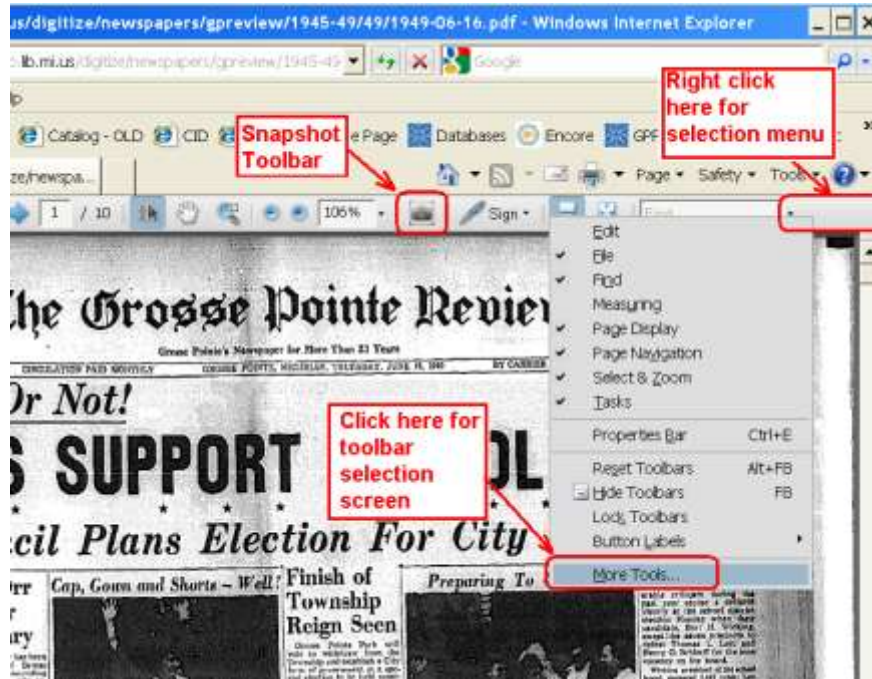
us/digitize/newspapers/gpreview/1945-49/49/1949-06-16.pdf - Windows Internet Explorer

lib.mi.us/digitize/newspapers/gpreview/1945-49 Google

Catalog - OLD CID e Page Databases Encore GPF

ze/newspa...

Page Safety Tools

1 / 10 106% Sign Find

Snapshot Toolbar

Right click here for selection menu

Click here for toolbar selection screen

Edit
File
Find
Measuring
Page Display
Page Navigation
Select & Zoom
Tasks
Properties Bar Ctrl+E
Reset Toolbars Alt+F8
Hide Toolbars F8
Lock Toolbars
Button Labels
More Tools...

The Grosse Pointe Review

Grosse Pointe's Newspaper for More Than 21 Years

CIRCULATION PAID MONTHLY GROSSE POINTE, MICHIGAN, THURSDAY, JUNE 16, 1949 BY CARRIER

Or Not!

S SUPPORT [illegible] OL

cil Plans Election For City

Cap, Gown and Shorts — Well!

Finish of Township Reign Seen

Preparing To

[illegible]